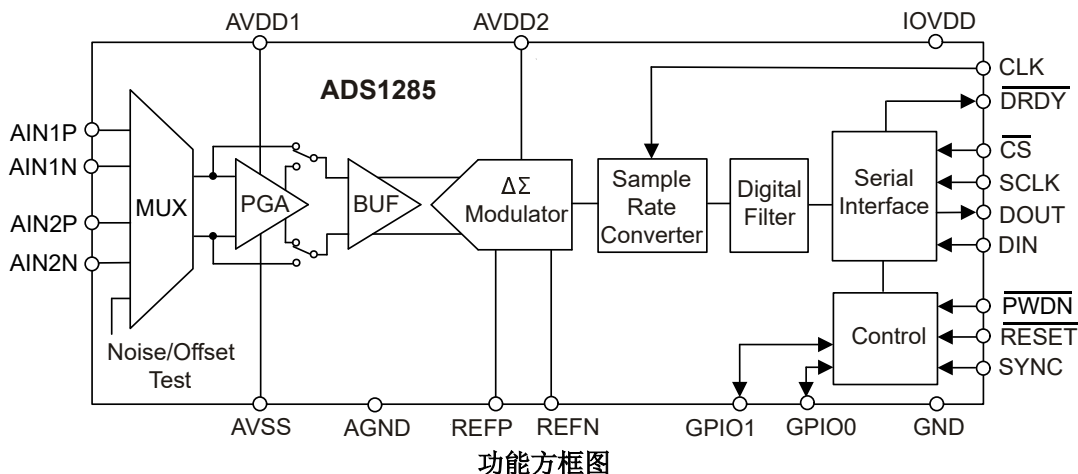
AVDD1
AVDD2
IOVDD
ADS1285
CLK
$\overline{DRDY}$
AIN1P
AIN1N
AIN2P
AIN2N
MUX
PGA
BUF
ΔΣ Modulator
Sample Rate Converter
Digital Filter
Serial Interface
$\overline{CS}$
SCLK
DOUT
DIN
$\overline{PWDN}$
Control
$\overline{RESET}$
SYNC
Noise/Offset Test
AVSS
AGND
REFP
REFN
GPIO1
GPIO0
GND
功能方框图